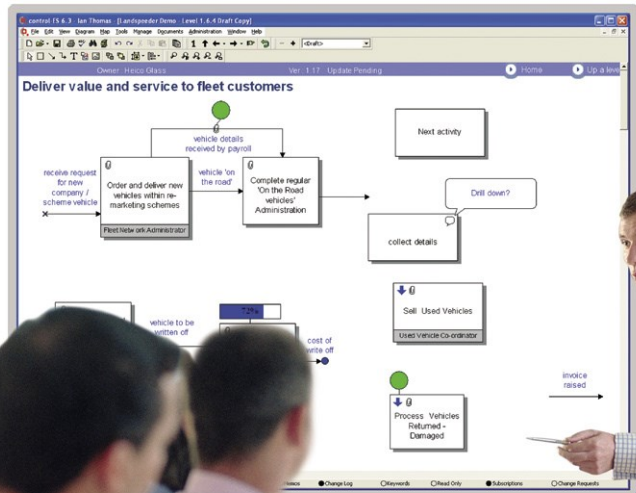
control.IS 6.3 : Ian Thomas : [Landspeeder Demo : Level 1.6.4 Draft Copy]

File Edit View Diagram Map Tools Manage Documents Administration Window Help

<Draft>

Owner: Heico Glass

Ver: 1.17 Update Pending

Home

Up a level

Deliver value and service to fleet customers

vehicle details received by payroll

Next activity

receive request for new company / scheme vehicle

Order and deliver new vehicles within re-marketing schemes

Fleet Network Administrator

vehicle 'on the road'

Complete regular 'On the Road vehicles' Administration

Drill down?

collect details

Sell Used Vehicles

Used Vehicle Co-ordinator

vehicle to be written off

72%

cost of write off

invoice raised

Process Vehicles Returned - Damaged

Change Log

Keywords

Read Only

Subscriptions

Change Requests